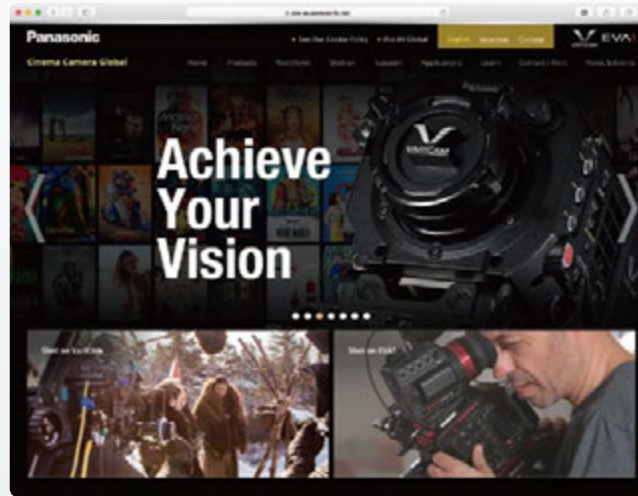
Panasonic

Cinema Camera Global

Home Products Workflow Webinar Support Applications Learn Contact / Rent News & Events

Search Newsletter Contact

VARICAM EVA1

Achieve Your Vision

VARICAM

Panasonic

Shot on VariCam

Shot on EVA1